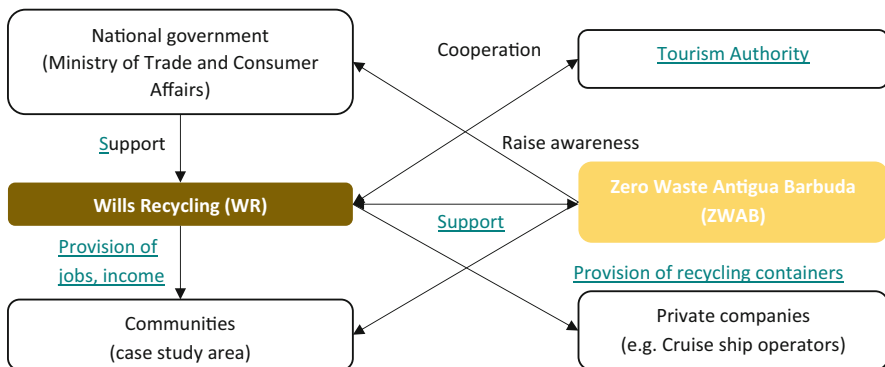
National government
(Ministry of Trade and Consumer Affairs)

Cooperation

Tourism Authority

Support

Raise awareness

Wills Recycling (WR)

Zero Waste Antigua Barbuda
(ZWAB)

Support

Provision of jobs, income

Provision of recycling containers

Communities
(case study area)

Private companies
(e.g. Cruise ship operators)